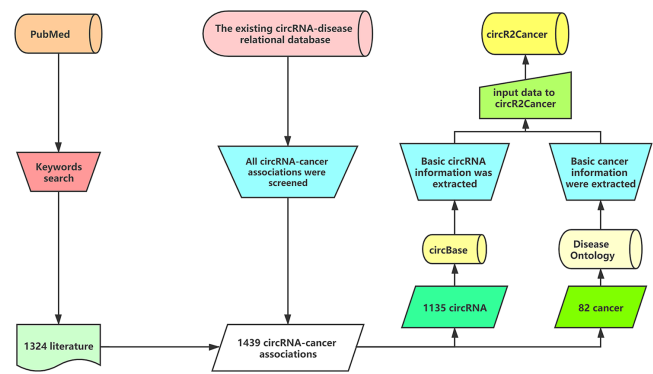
PubMed

Keywords search

1324 literature

The existing circRNA-disease relational database

All circRNA-cancer associations were screened

1439 circRNA-cancer associations

circR2Cancer

input data to circR2Cancer

Basic circRNA information was extracted

circBase

1135 circRNA

Basic cancer information were extracted

Disease Ontology

82 cancer